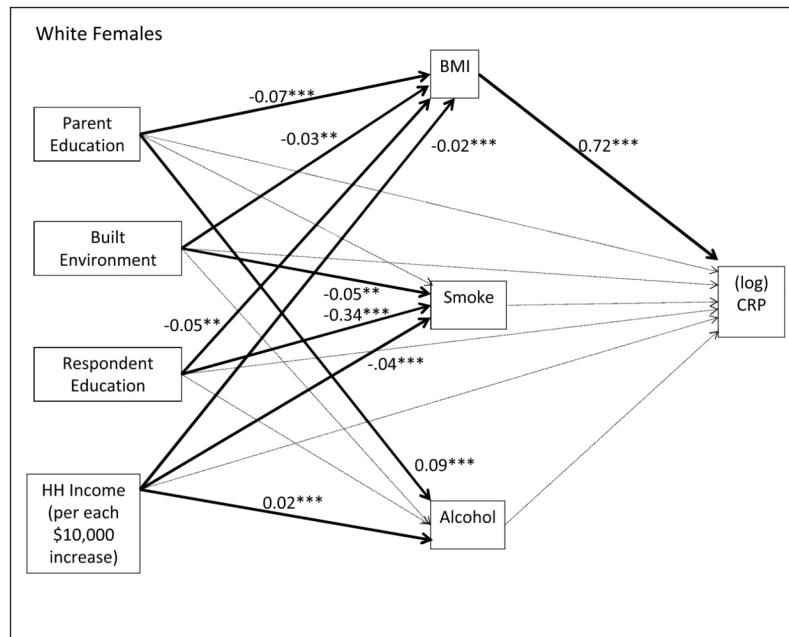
White Females

Parent Education

Built Environment

Respondent Education

HH Income (per each $10,000 increase)

BMI

Smoke

Alcohol

(log) CRP

-0.07***

-0.03**

-0.02***

0.72***

-0.05**

-0.34***

-0.05**

-.04***

0.09***

0.02***